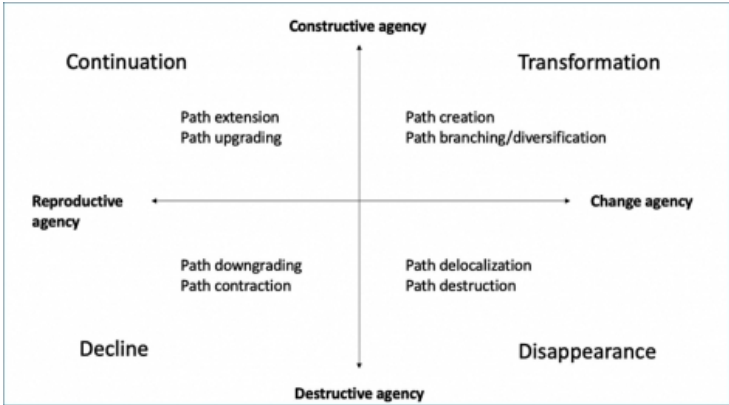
Constructive agency

Continuation

Transformation

Path extension
Path upgrading

Path creation
Path branching/diversification

Reproductive agency

Change agency

Path downgrading
Path contraction

Path delocalization
Path destruction

Decline

Disappearance

Destructive agency